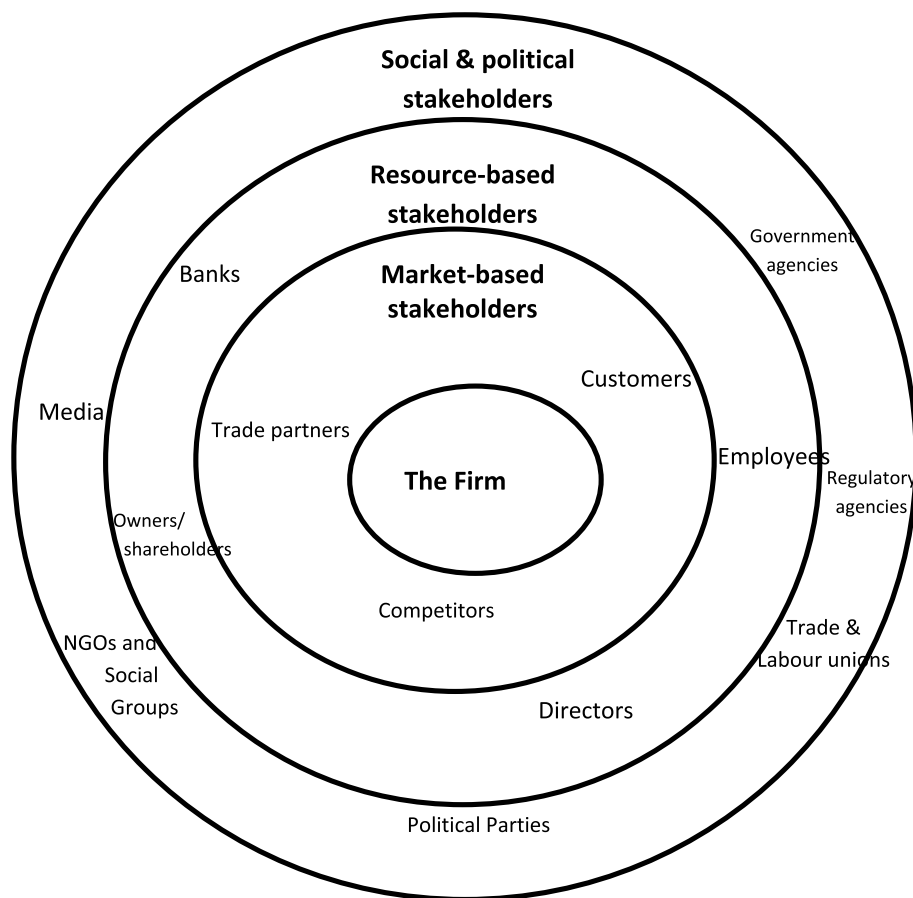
Social & political stakeholders

Resource-based stakeholders

Government agencies

Banks

Market-based stakeholders

Customers

Media

Trade partners

The Firm

Employees

Regulatory agencies

Owners/ shareholders

Competitors

NGOs and Social Groups

Trade & Labour unions

Directors

Political Parties